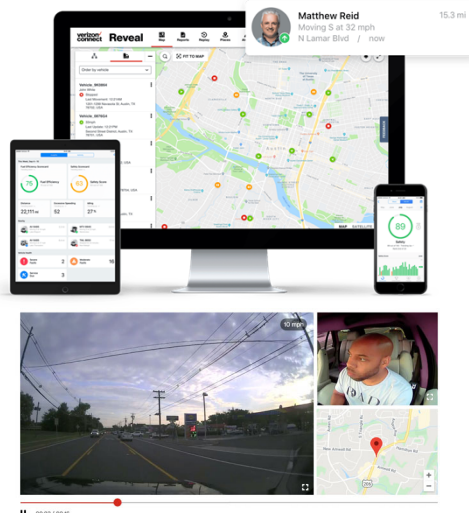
Matthew Reid
Moving S at 32 mph
N Lamar Blvd / now
15.3 mi

verizon connect Reveal

Map Reports Replay Places

Order by vehicle

FIT TO MAP

Vehicle 362863
Stopped

Vehicle 367824
Moved

MAP SATELLITE

75
63

22,111

52

27

89
Safety

10 mph